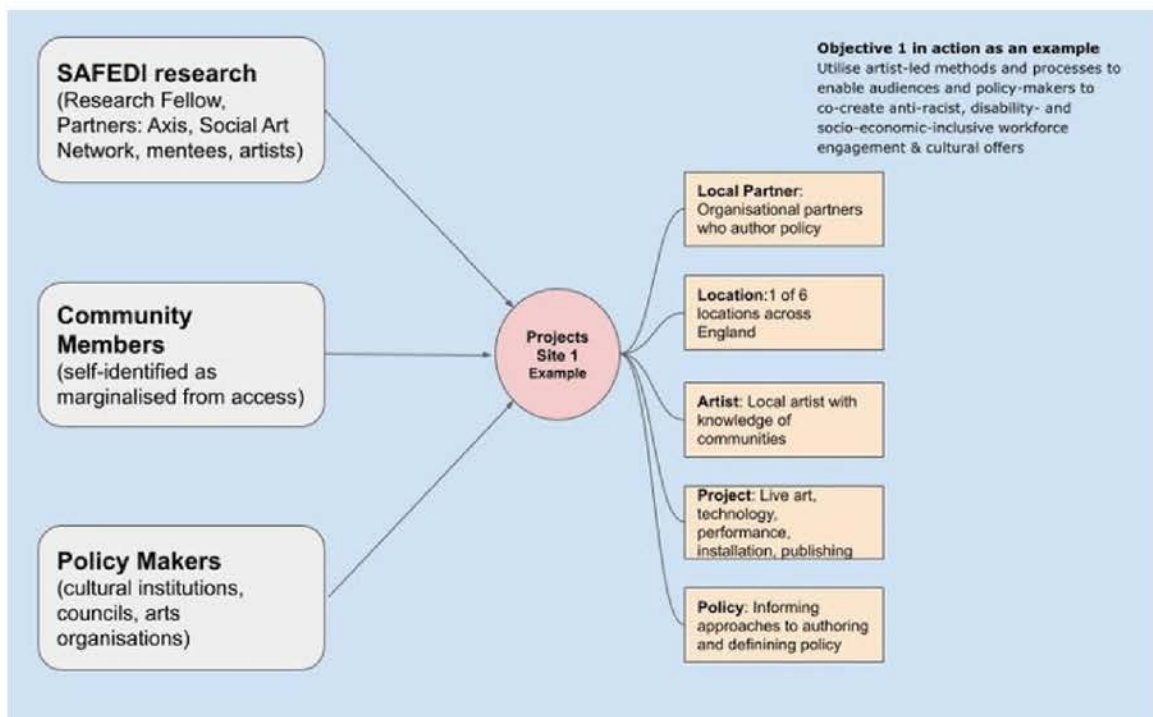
SAFEDI research
(Research Fellow, Partners: Axis, Social Art Network, mentees, artists)

Community Members
(self-identified as marginalised from access)

Policy Makers
(cultural institutions, councils, arts organisations)

Projects Site 1 Example

Objective 1 in action as an example
Utilise artist-led methods and processes to enable audiences and policy-makers to co-create anti-racist, disability- and socio-economic-inclusive workforce engagement & cultural offers

Local Partner: Organisational partners who author policy

Location:1 of 6 locations across England

Artist: Local artist with knowledge of communities

Project: Live art, technology, performance, installation, publishing

Policy: Informing approaches to authoring and definining policy